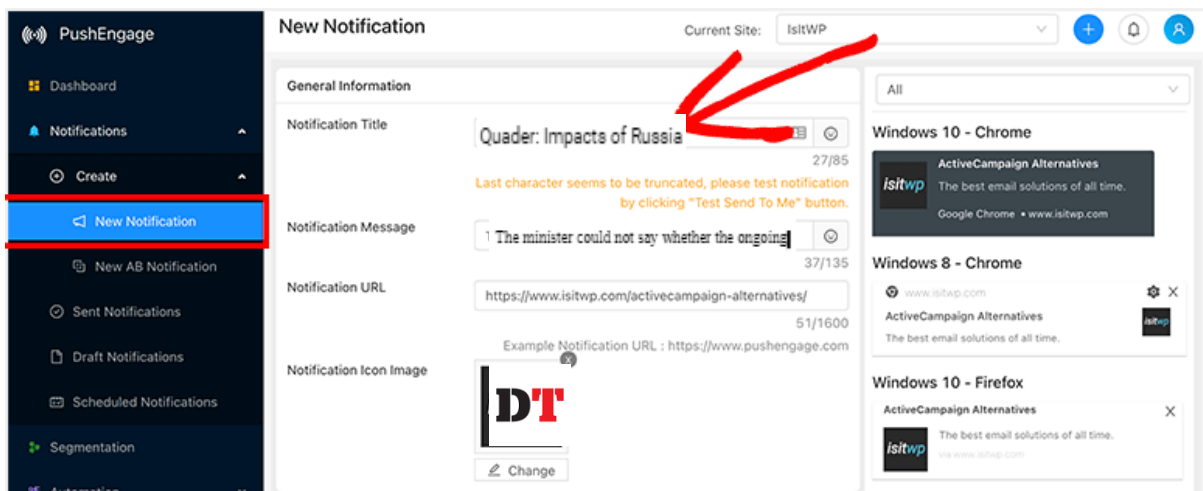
PushEngage

Dashboard

Notifications

Create

New Notification

New AB Notification

Sent Notifications

Draft Notifications

Scheduled Notifications

Segmentation

New Notification

Current Site: IsItWP

General Information

Notification Title

Quader: Impacts of Russia

27/85

Last character seems to be truncated, please test notification by clicking "Test Send To Me" button.

Notification Message

The minister could not say whether the ongoing

37/135

Notification URL

https://www.isitwp.com/activecampaign-alternatives/

51/1600

Example Notification URL : https://www.pushengage.com

Notification Icon Image

DT

Change

All

Windows 10 - Chrome

isitwp

ActiveCampaign Alternatives

The best email solutions of all time.

Google Chrome • www.isitwp.com

Windows 8 - Chrome

www.isitwp.com

ActiveCampaign Alternatives

The best email solutions of all time.

isitwp

Windows 10 - Firefox

ActiveCampaign Alternatives

isitwp

The best email solutions of all time.

via www.isitwp.com